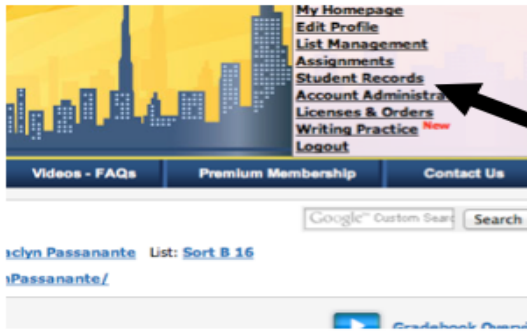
My Homepage
Edit Profile
List Management
Assignments
Student Records
Account Administra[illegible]
Licenses & Orders
Writing Practice New
Logout

Videos - FAQs
Premium Membership
Contact Us

Google™ Custom Searc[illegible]
Search

aclyn Passanante List: Sort B 16
nPassanante/

Gradebook Overv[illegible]